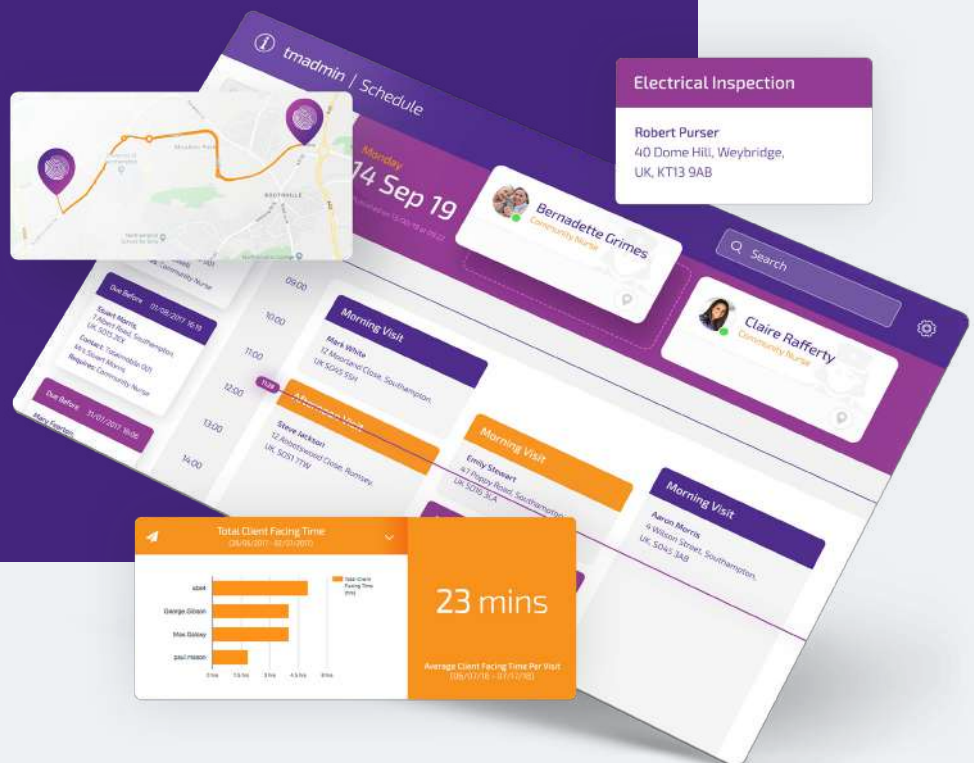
tmadmin | Schedule

Electrical Inspection

Robert Purser
40 Dome Hill, Weybridge,
UK, KT13 9AB

Monday
14 Sep 19

Bernadette Grimes
Community Nurse

Search

Claire Rafferty
Community Nurse

Community Nurse

Due Before 01/08/2017 16:18
Stuart Morris
7 Albert Road, Southampton
UK SO15 2EX
Contact: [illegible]
Requires: Community Nurse

Due Before 31/07/2017 16:06
Mary Fearon

09:00
10:00
11:00
12:00
13:00
14:00

Morning Visit
Mark White
12 Moorland Close, Southampton
UK SO45 5SH

Afternoon Visit
Steve Jackson
12 Abbotswood Close, Romsey
UK SO51 7TW

Morning Visit
Emily Stewart
47 Priory Road, Southampton
UK SO16 3LA

Morning Visit
Aaron Morris
4 Wilson Street, Southampton
UK SO45 3AB

Total Client Facing Time
(26/06/2017 - 02/07/2017)

Total Client Facing Time (hrs)

ubert
George Gibson
Max Bailey
paul mason

0 hrs 1.5 hrs 3 hrs 4.5 hrs 6 hrs

23 mins

Average Client Facing Time Per Visit
(26/07/18 - 01/07/18)